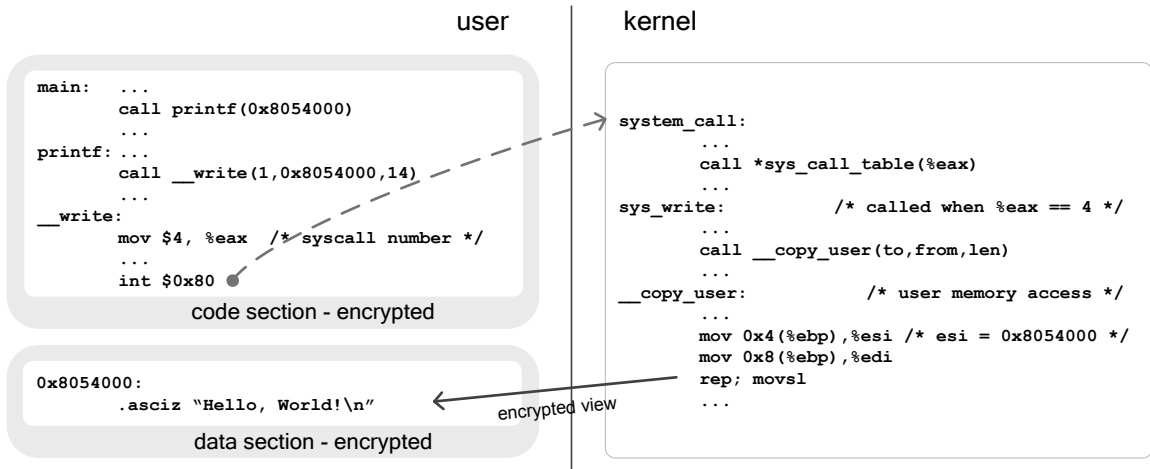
user

kernel

main: ...
call printf(0x8054000)
...
printf: ...
call __write(1,0x8054000,14)
...
__write:
mov $4, %eax /* syscall number */
...
int $0x80

code section - encrypted

0x8054000:
.asciz “Hello, World!\n”

data section - encrypted

system_call:
...
call *sys_call_table(%eax)
...
sys_write: /* called when %eax == 4 */
...
call __copy_user(to,from,len)
...
__copy_user: /* user memory access */
...
mov 0x4(%ebp),%esi /* esi = 0x8054000 */
mov 0x8(%ebp),%edi
rep; movsl
...

encrypted view